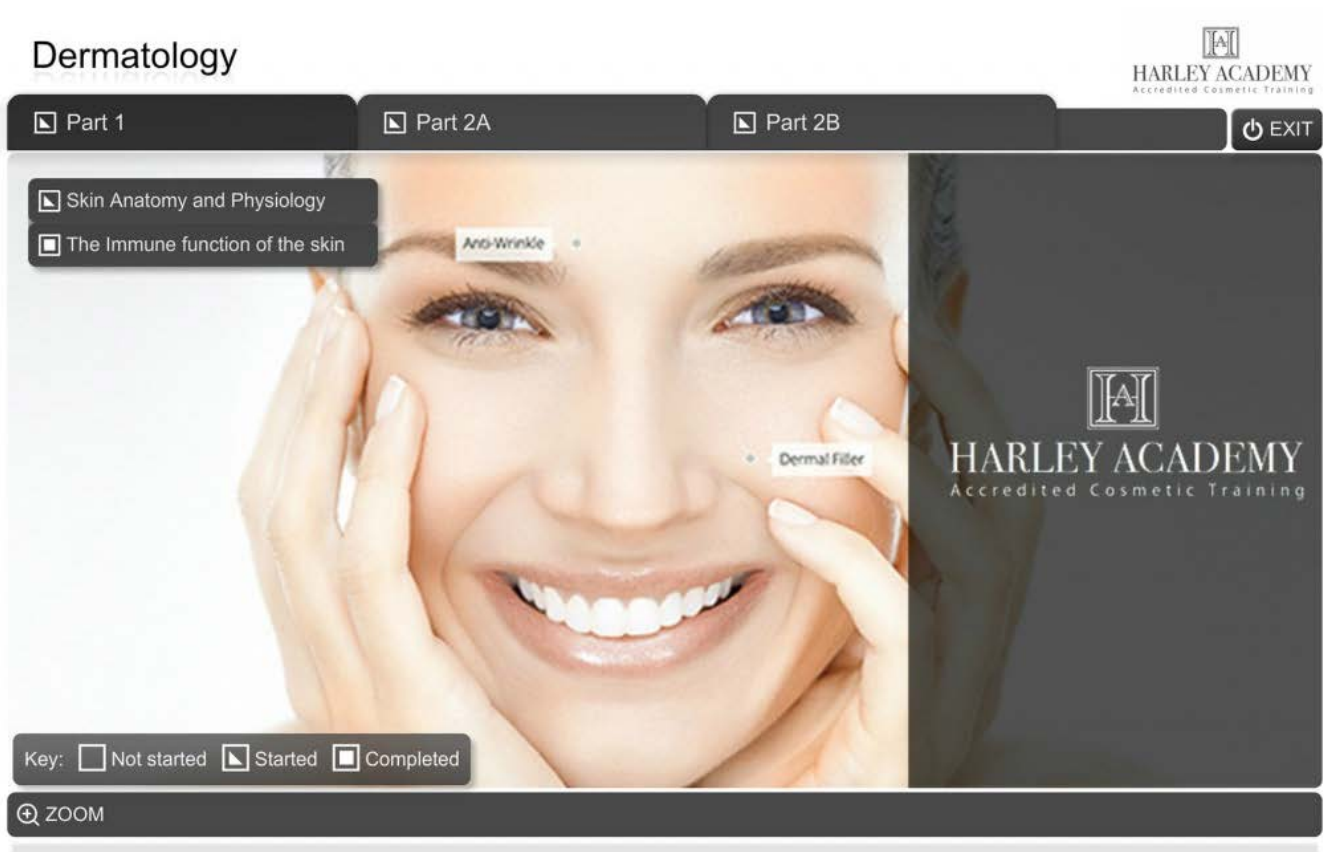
Dermatology

HA
HARLEY ACADEMY
Accredited Cosmetic Training

Part 1
Part 2A
Part 2B
EXIT

Skin Anatomy and Physiology
The Immune function of the skin

Anti-Wrinkle

Dermal Filler

HA
HARLEY ACADEMY
Accredited Cosmetic Training

Key: Not started Started Completed

ZOOM